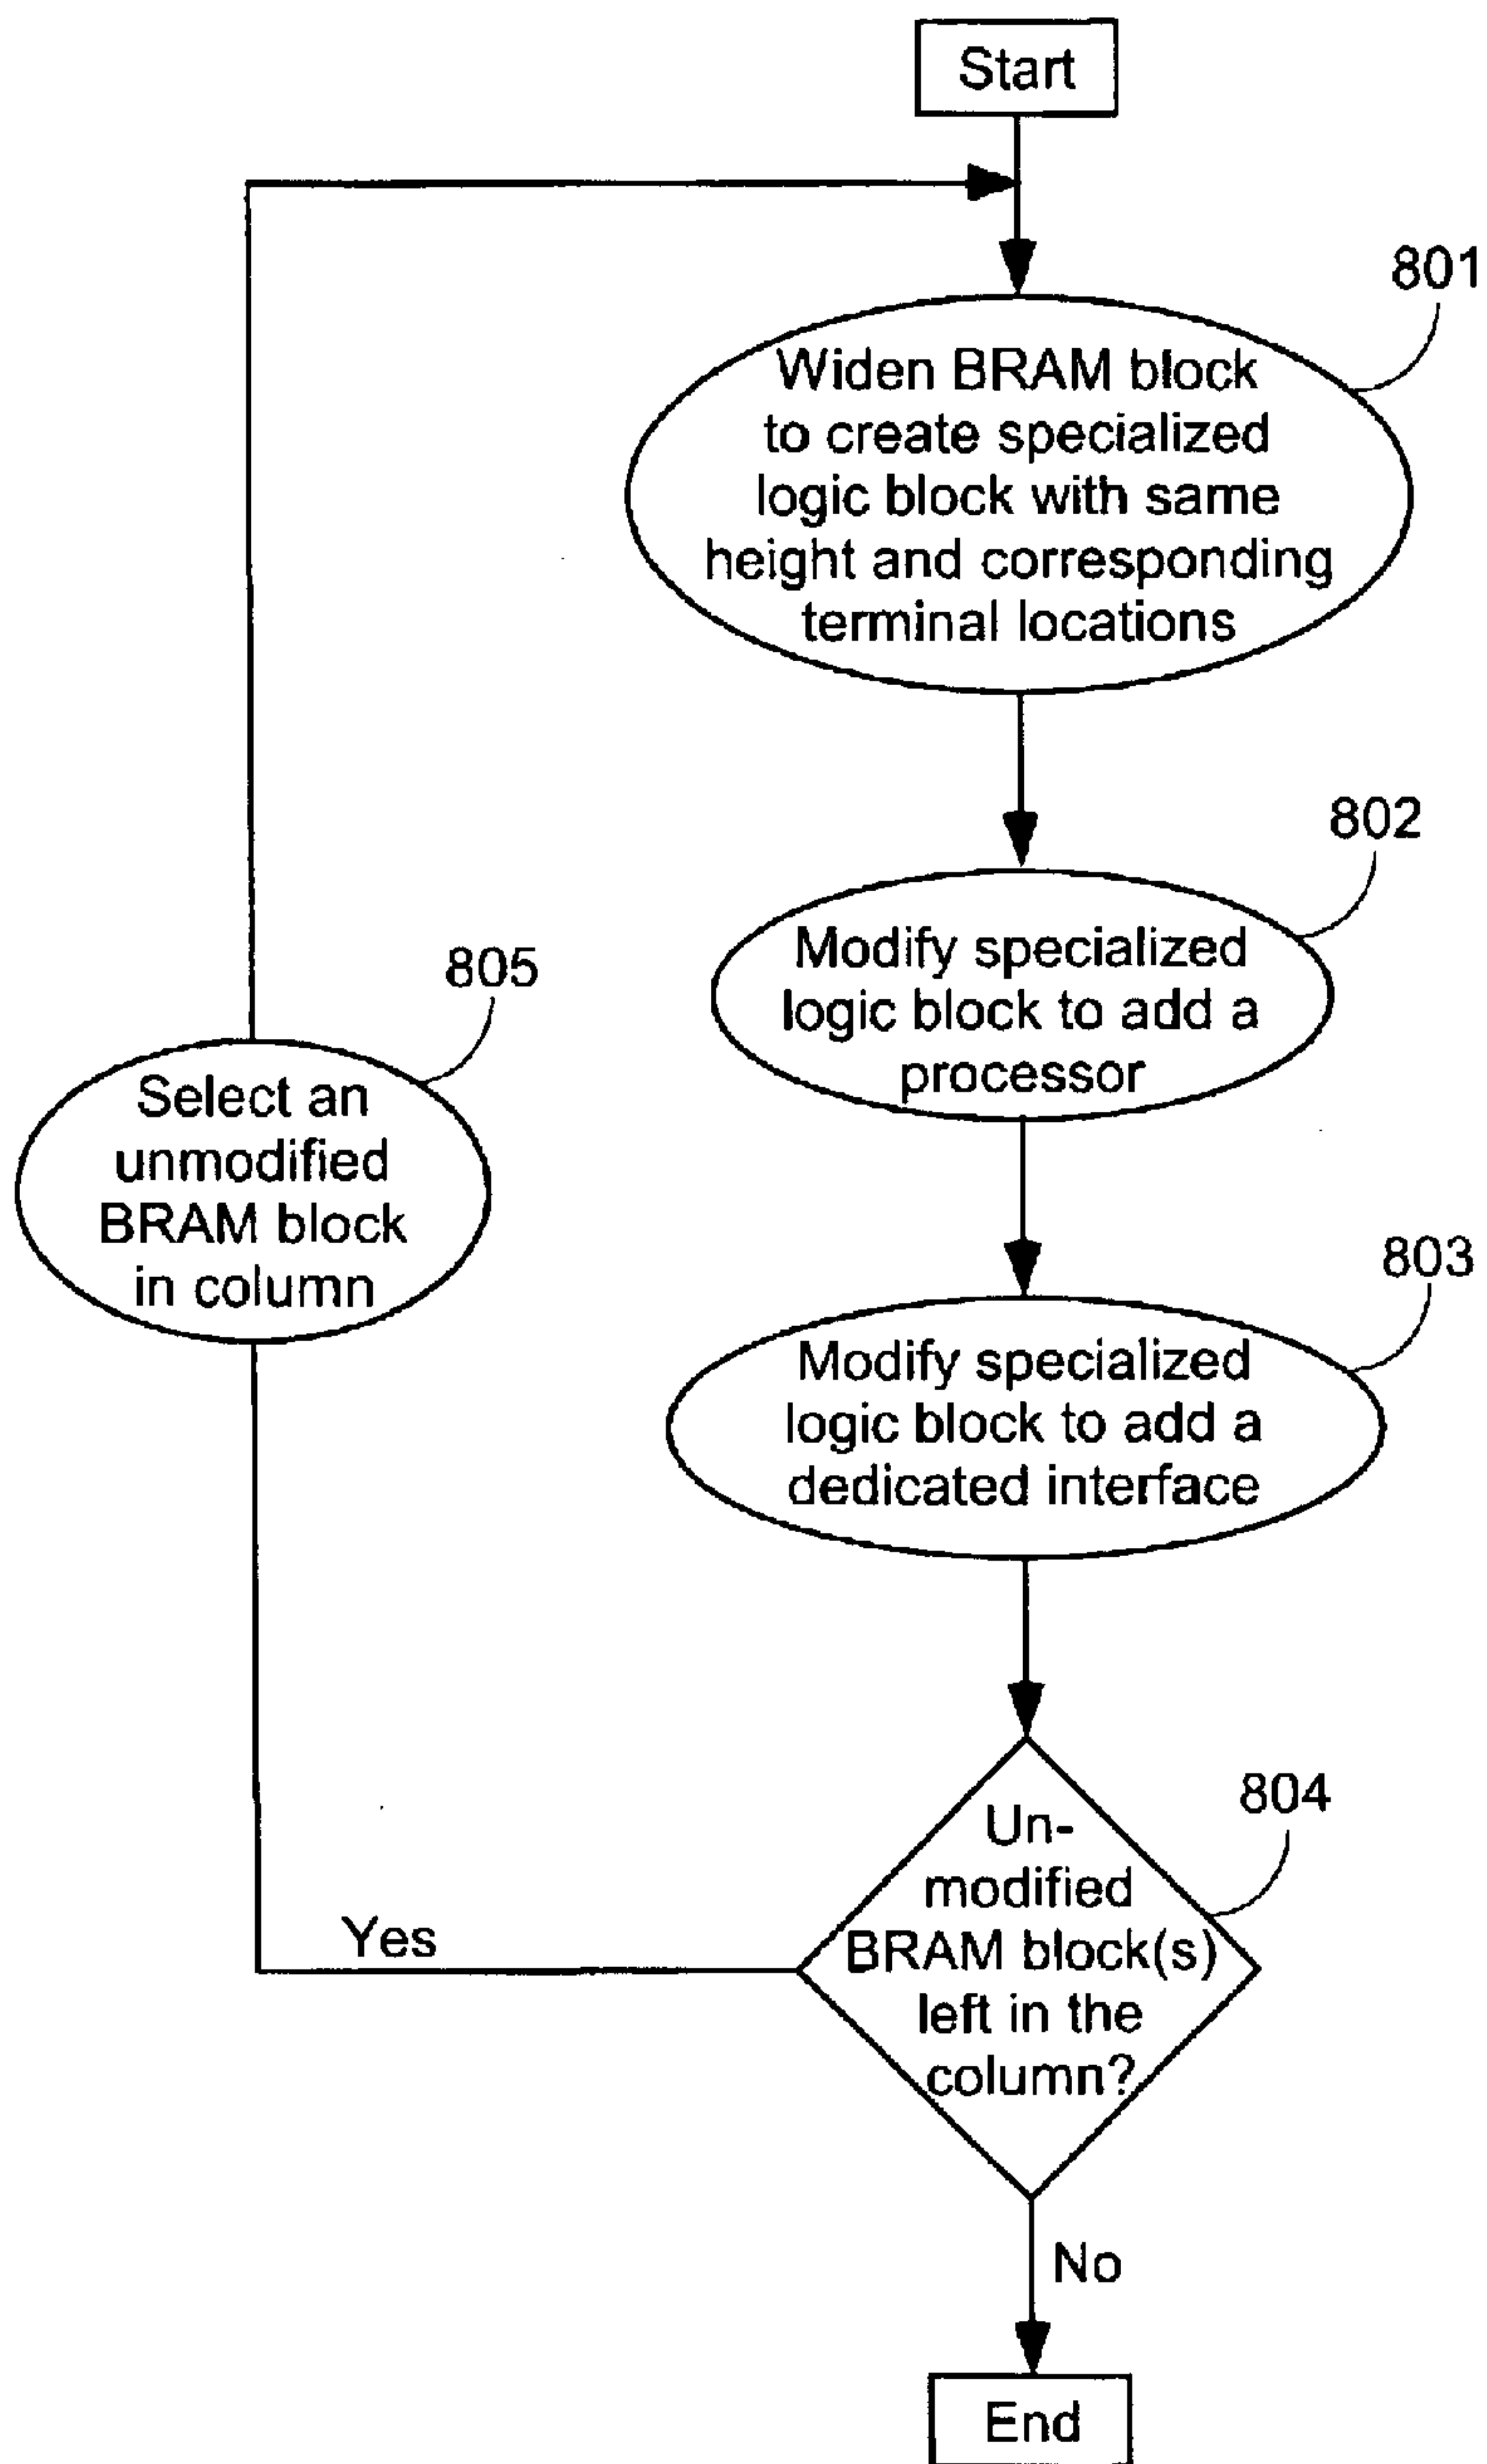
Start

801

Widen BRAM block to create specialized logic block with same height and corresponding terminal locations

802

Modify specialized logic block to add a processor

805

Select an unmodified BRAM block in column

803

Modify specialized logic block to add a dedicated interface

804

Un-modified BRAM block(s) left in the column?

Yes

No

End